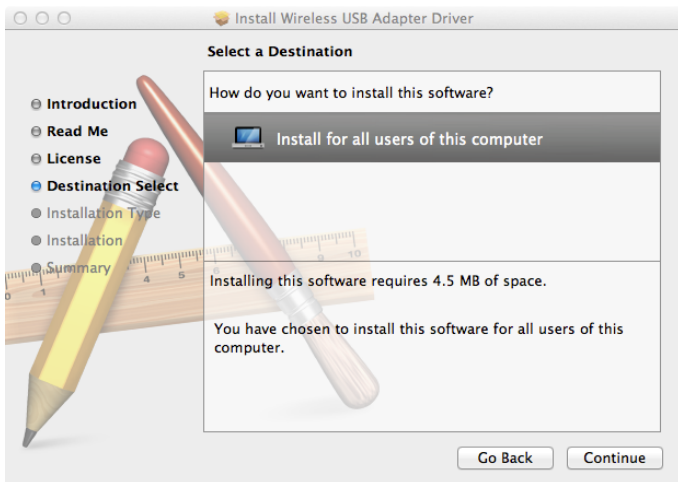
Install Wireless USB Adapter Driver

Select a Destination

Introduction
Read Me
License
Destination Select
Installation Type
Installation
Summary

How do you want to install this software?

Install for all users of this computer

Installing this software requires 4.5 MB of space.

You have chosen to install this software for all users of this computer.

Go Back
Continue